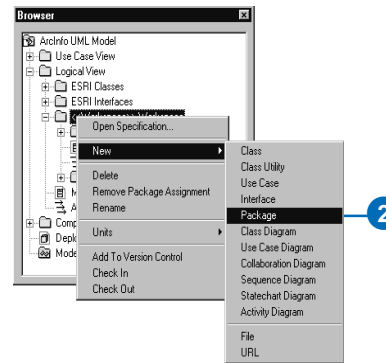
Browser

ArcInfo UML Model
Use Case View
Logical View
ESRI Classes
ESRI Interfaces
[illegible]
M
A
Comp
Depl
Mode

Open Specification...
New
Delete
Remove Package Assignment
Rename
Units
Add To Version Control
Check In
Check Out

Class
Class Utility
Use Case
Interface
Package
Class Diagram
Use Case Diagram
Collaboration Diagram
Sequence Diagram
Statechart Diagram
Activity Diagram
File
URL

2